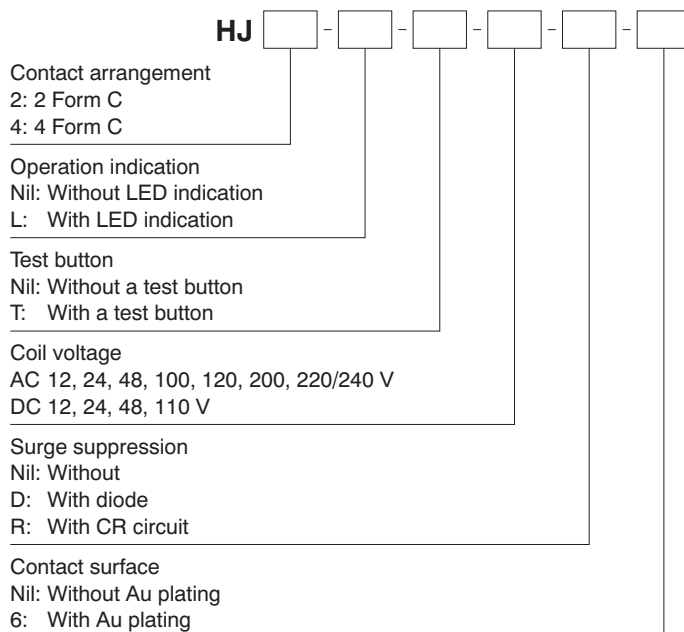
HJ [ ] - [ ] - [ ] - [ ] - [ ] - [ ]

Contact arrangement
2: 2 Form C
4: 4 Form C

Operation indication
Nil: Without LED indication
L: With LED indication

Test button
Nil: Without a test button
T: With a test button

Coil voltage
AC 12, 24, 48, 100, 120, 200, 220/240 V
DC 12, 24, 48, 110 V

Surge suppression
Nil: Without
D: With diode
R: With CR circuit

Contact surface
Nil: Without Au plating
6: With Au plating